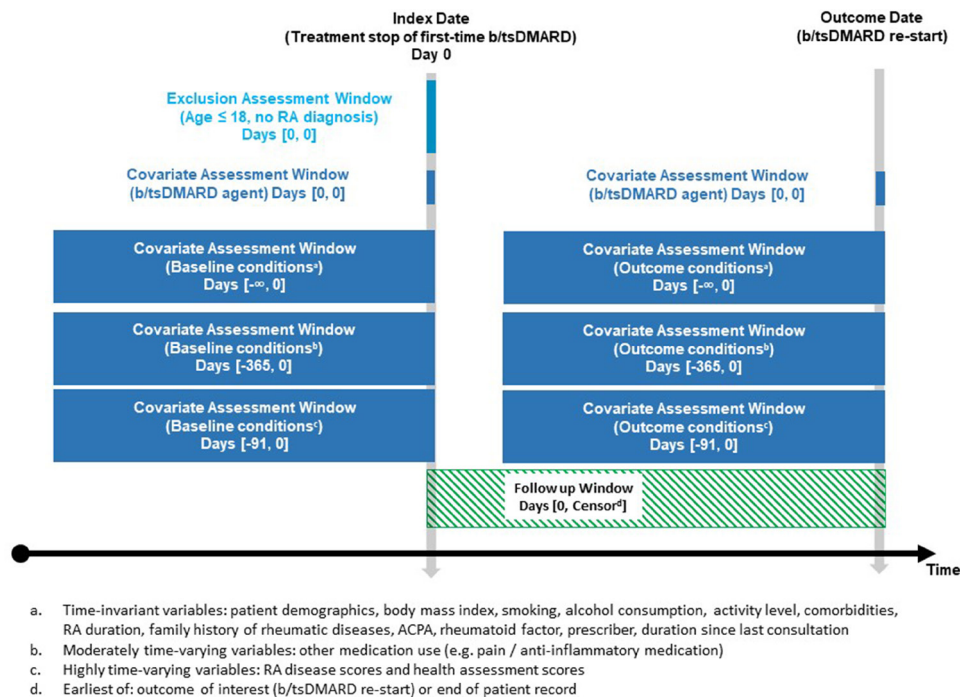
Index Date
(Treatment stop of first-time b/tsDMARD)
Day 0

Outcome Date
(b/tsDMARD re-start)

Exclusion Assessment Window
(Age ≤ 18, no RA diagnosis)
Days [0, 0]

Covariate Assessment Window
(b/tsDMARD agent) Days [0, 0]

Covariate Assessment Window
(b/tsDMARD agent) Days [0, 0]

Covariate Assessment Window
(Baseline conditions$^a$)
Days [-∞, 0]

Covariate Assessment Window
(Outcome conditions$^a$)
Days [-∞, 0]

Covariate Assessment Window
(Baseline conditions$^b$)
Days [-365, 0]

Covariate Assessment Window
(Outcome conditions$^b$)
Days [-365, 0]

Covariate Assessment Window
(Baseline conditions$^c$)
Days [-91, 0]

Covariate Assessment Window
(Outcome conditions$^c$)
Days [-91, 0]

Follow up Window
Days [0, Censor$^d$]

Time

a. Time-invariant variables: patient demographics, body mass index, smoking, alcohol consumption, activity level, comorbidities, RA duration, family history of rheumatic diseases, ACPA, rheumatoid factor, prescriber, duration since last consultation
b. Moderately time-varying variables: other medication use (e.g. pain / anti-inflammatory medication)
c. Highly time-varying variables: RA disease scores and health assessment scores
d. Earliest of: outcome of interest (b/tsDMARD re-start) or end of patient record